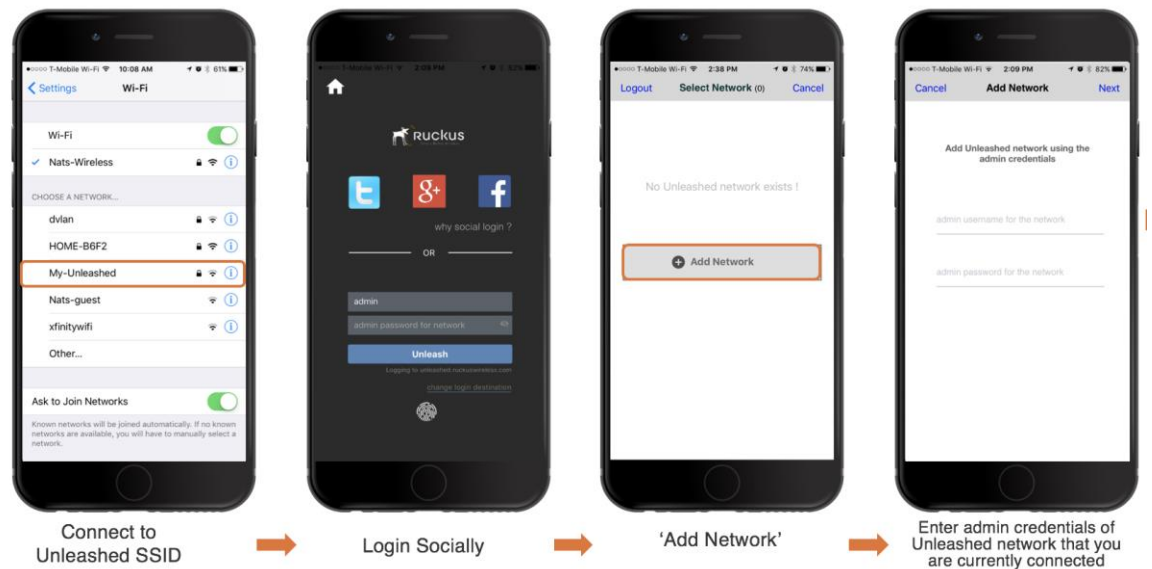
●○○○○ T-Mobile Wi-Fi 10:08 AM 61%

Settings Wi-Fi

Wi-Fi

Nats-Wireless

CHOOSE A NETWORK...

dvlan

HOME-B6F2

My-Unleashed

Nats-guest

xfinitywifi

Other...

Ask to Join Networks

Known networks will be joined automatically. If no known networks are available, you will have to manually select a network.

Connect to Unleashed SSID

●○○○○ T-Mobile Wi-Fi 2:09 PM 82%

Ruckus

why social login ?

OR

admin

admin password for network

Unleash

Logging to unleashed.ruckuswireless.com

change login destination

Login Socially

●○○○○ T-Mobile Wi-Fi 2:38 PM 74%

Logout Select Network (0) Cancel

No Unleashed network exists !

Add Network

'Add Network'

●○○○○ T-Mobile Wi-Fi 2:09 PM 82%

Cancel Add Network Next

Add Unleashed network using the admin credentials

admin username for the network

admin password for the network

Enter admin credentials of Unleashed network that you are currently connected